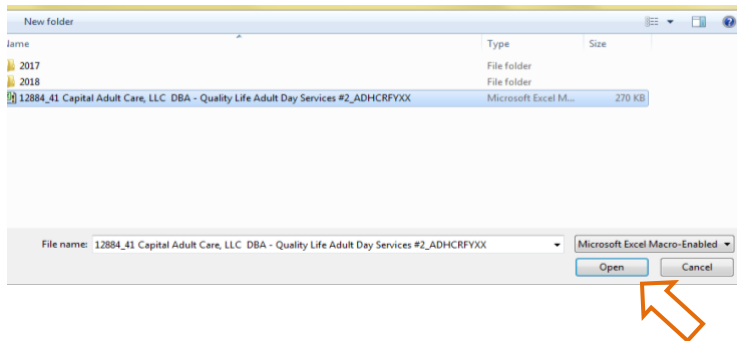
New folder

lame | Type | Size
2017 | File folder |
2018 | File folder |
12884_41 Capital Adult Care, LLC DBA - Quality Life Adult Day Services #2_ADHCRFYXX | Microsoft Excel M... | 270 KB

File name: 12884_41 Capital Adult Care, LLC DBA - Quality Life Adult Day Services #2_ADHCRFYXX

Microsoft Excel Macro-Enabled

Open

Cancel